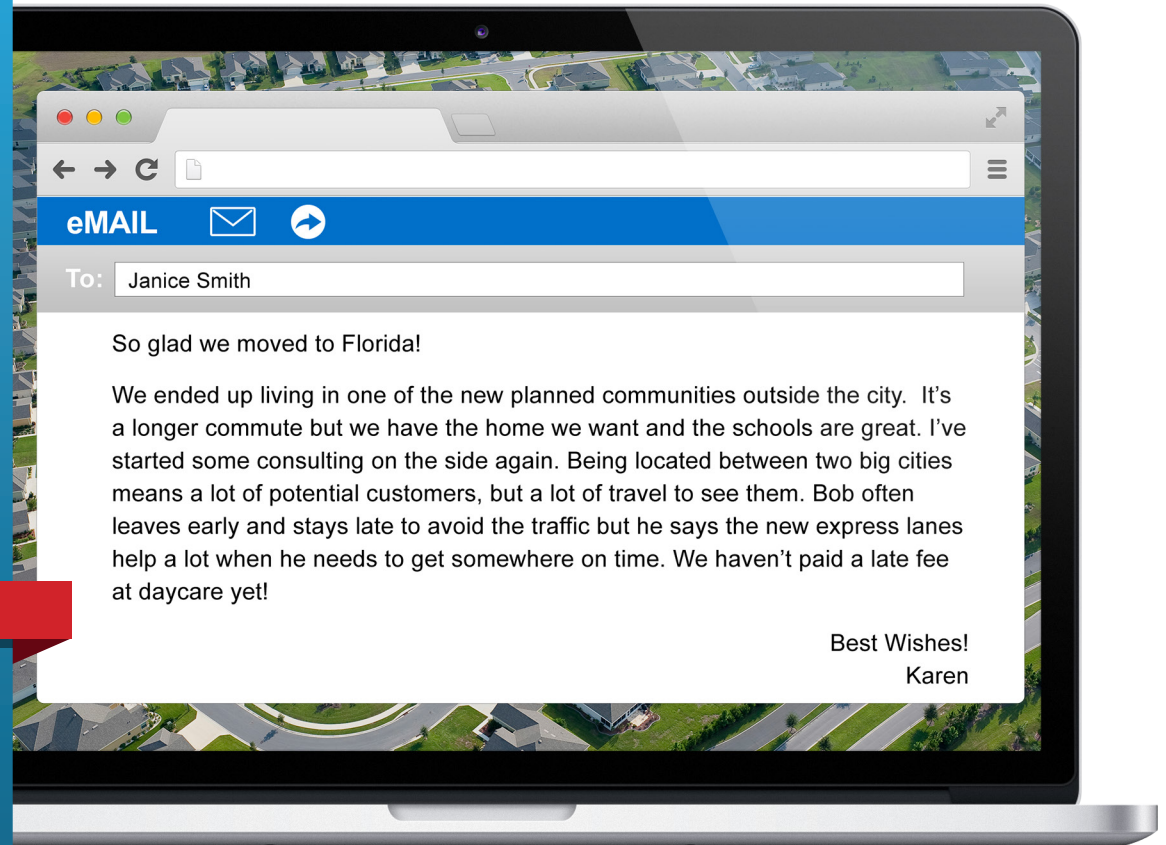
eMAIL

To: Janice Smith

So glad we moved to Florida!

We ended up living in one of the new planned communities outside the city. It's a longer commute but we have the home we want and the schools are great. I've started some consulting on the side again. Being located between two big cities means a lot of potential customers, but a lot of travel to see them. Bob often leaves early and stays late to avoid the traffic but he says the new express lanes help a lot when he needs to get somewhere on time. We haven't paid a late fee at daycare yet!

Best Wishes!
Karen